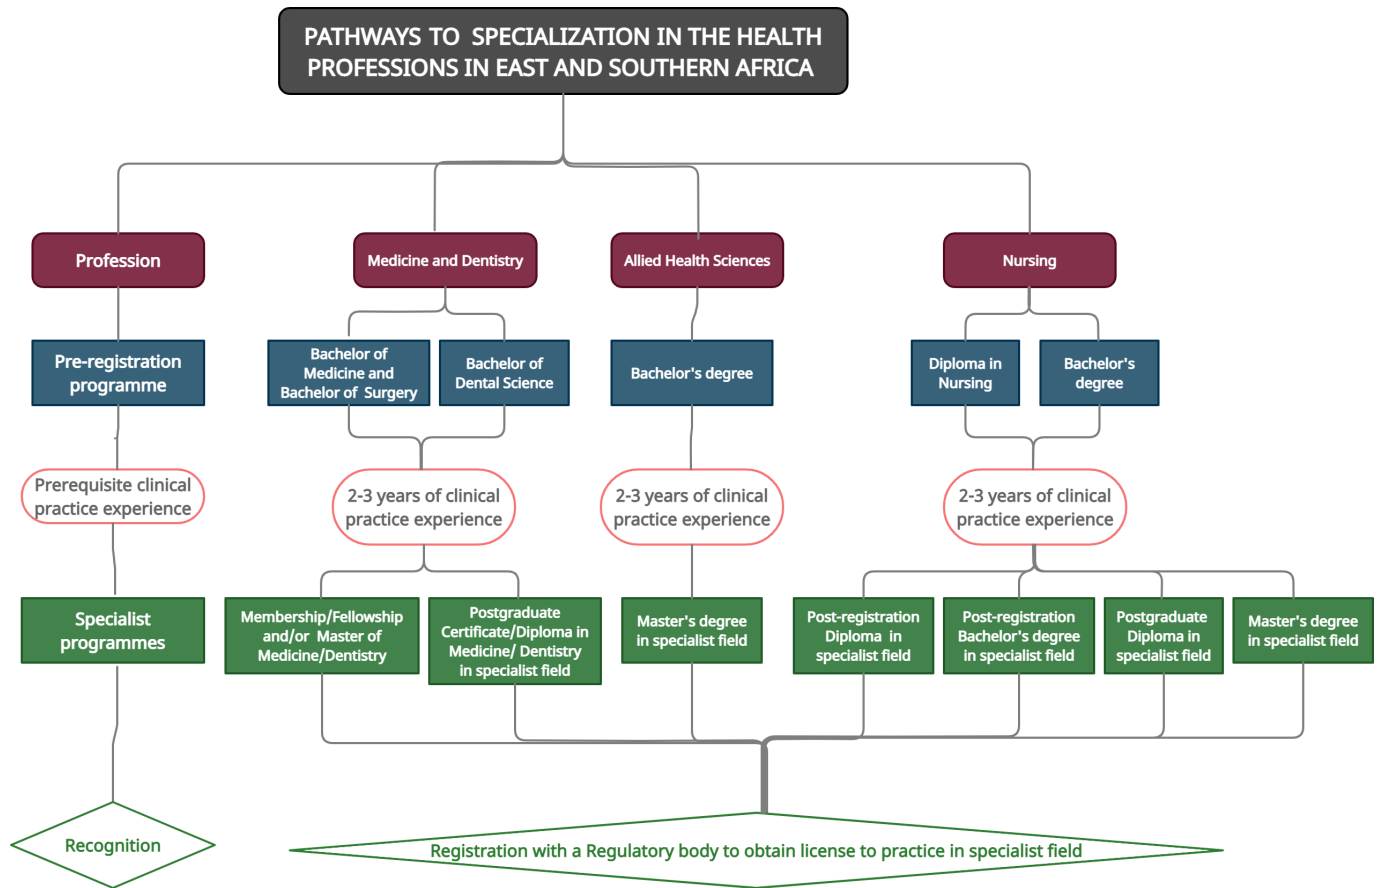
PATHWAYS TO SPECIALIZATION IN THE HEALTH PROFESSIONS IN EAST AND SOUTHERN AFRICA

Profession

Medicine and Dentistry

Allied Health Sciences

Nursing

Pre-registration programme

Bachelor of Medicine and Bachelor of Surgery

Bachelor of Dental Science

Bachelor's degree

Diploma in Nursing

Bachelor's degree

Prerequisite clinical practice experience

2-3 years of clinical practice experience

2-3 years of clinical practice experience

2-3 years of clinical practice experience

Specialist programmes

Membership/Fellowship and/or Master of Medicine/Dentistry

Postgraduate Certificate/Diploma in Medicine/ Dentistry in specialist field

Master's degree in specialist field

Post-registration Diploma in specialist field

Post-registration Bachelor's degree in specialist field

Postgraduate Diploma in specialist field

Master's degree in specialist field

Recognition

Registration with a Regulatory body to obtain license to practice in specialist field